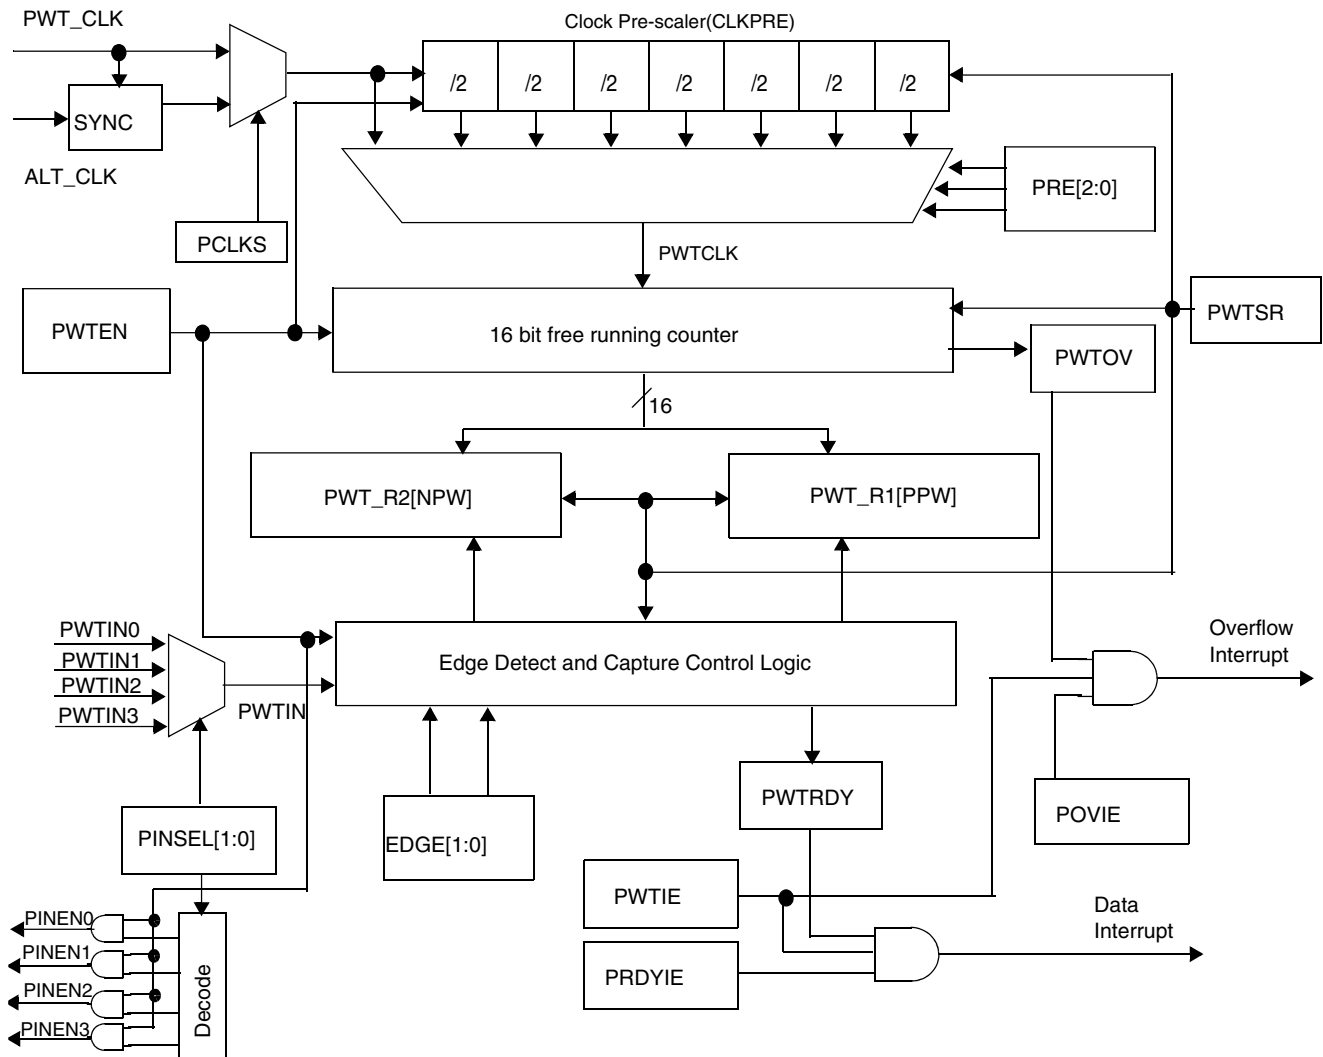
PWT_CLK

SYNC

ALT_CLK

PCLKS

Clock Pre-scaler(CLKPRE)

/2 /2 /2 /2 /2 /2 /2

PRE[2:0]

PWTCLK

PWTEN

16 bit free running counter

PWTSR

PWTOV

16

PWT_R2[NPW]

PWT_R1[PPW]

PWTIN0
PWTIN1
PWTIN2
PWTIN3

PWTIN

Edge Detect and Capture Control Logic

Overflow
Interrupt

PINSEL[1:0]

EDGE[1:0]

PWTRDY

POVIE

PWTIE

Data
Interrupt

PRDYIE

PINEN0
PINEN1
PINEN2
PINEN3

Decode